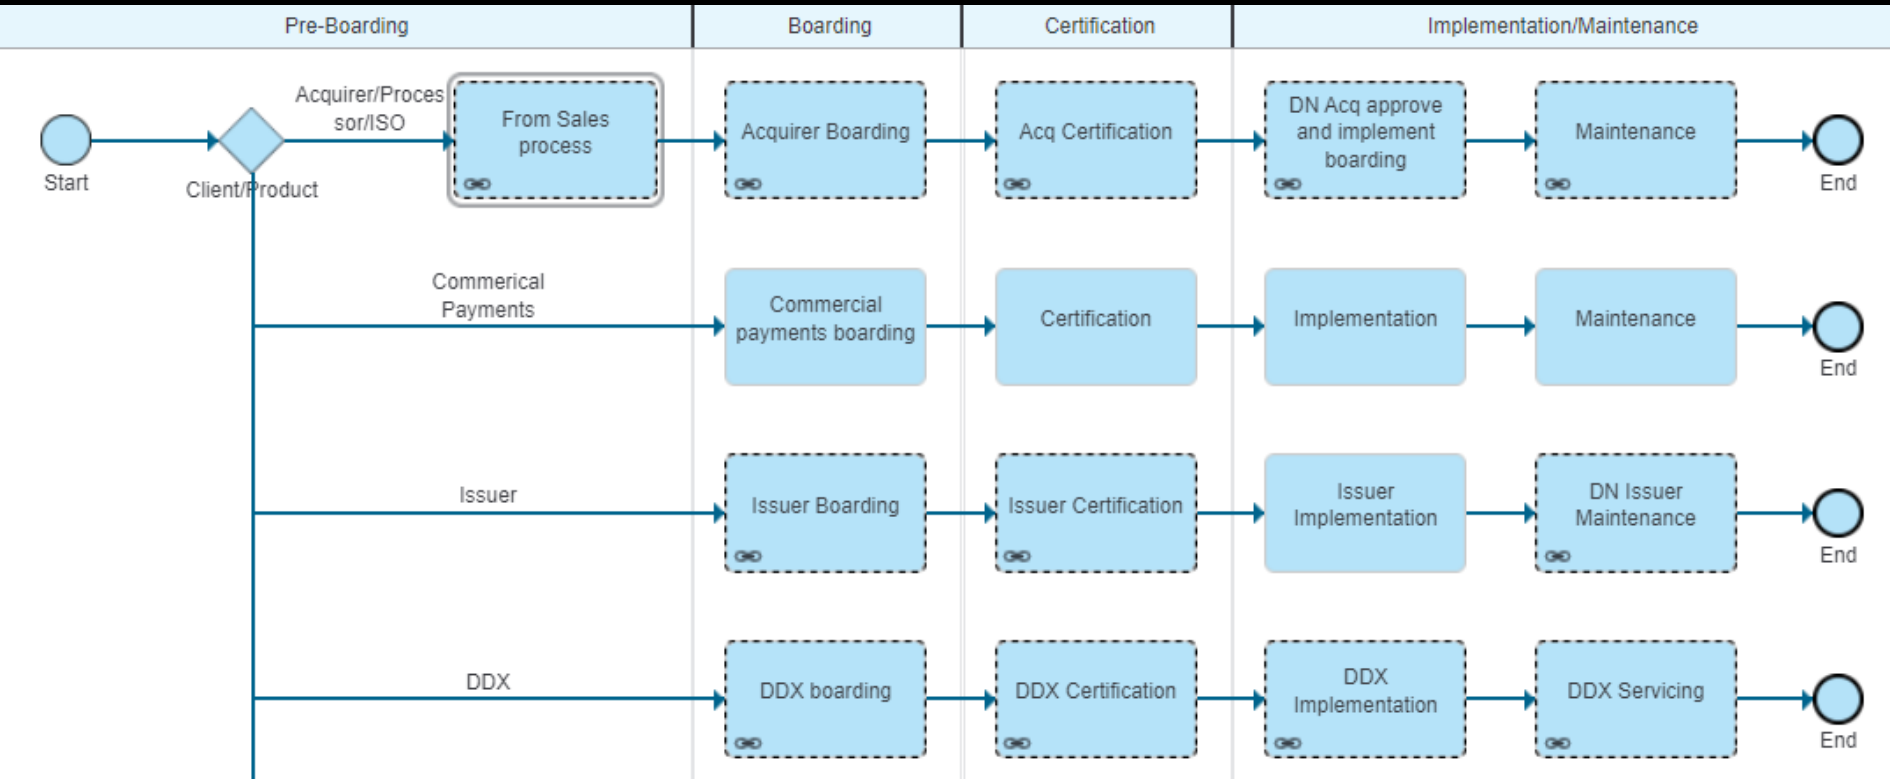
Pre-Boarding

Boarding

Certification

Implementation/Maintenance

Start

Client/Product

Acquirer/Processor/ISO

From Sales process

Acquirer Boarding

Acq Certification

DN Acq approve and implement boarding

Maintenance

End

Commerical Payments

Commercial payments boarding

Certification

Implementation

Maintenance

End

Issuer

Issuer Boarding

Issuer Certification

Issuer Implementation

DN Issuer Maintenance

End

DDX

DDX boarding

DDX Certification

DDX Implementation

DDX Servicing

End